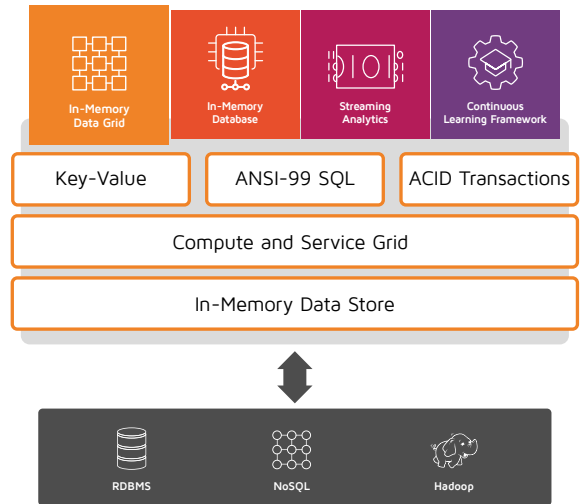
In-Memory Data Grid

In-Memory Database

Streaming Analytics

Continuous Learning Framework

Key-Value

ANSI-99 SQL

ACID Transactions

Compute and Service Grid

In-Memory Data Store

RDBMS

NoSQL

Hadoop